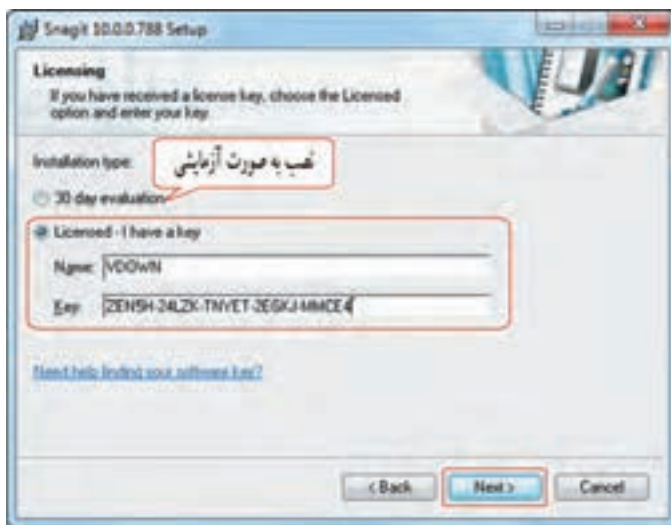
Snagit 10.0.0.788 Setup

Licensing
If you have received a license key, choose the Licensed option and enter your key.

Installation type:
نصب به صورت آزمایشی
30 day evaluation
Licensed - I have a key
Name: VDOWN
Key: 2EN5H-24LZK-TNVET-2EGXJ-MMCE4

Need help finding your software key?

< Back
Next >
Cancel